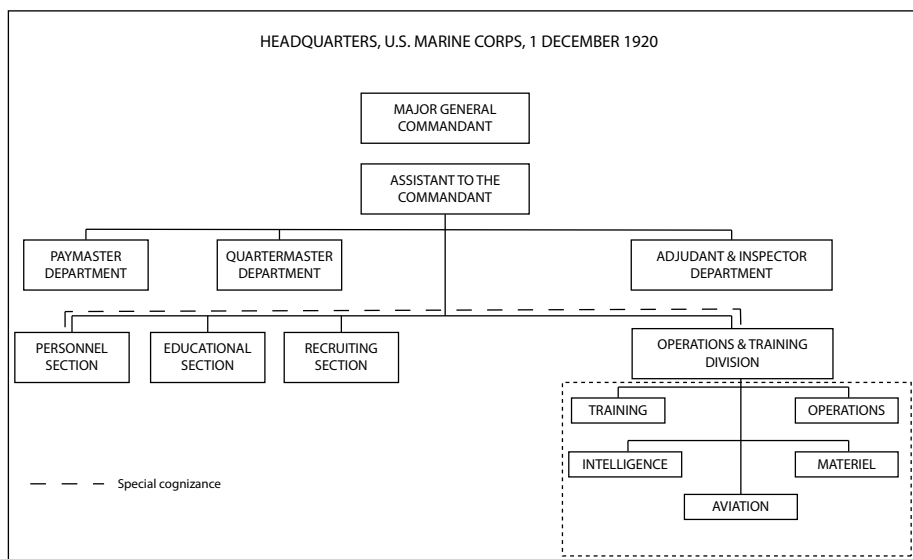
HEADQUARTERS, U.S. MARINE CORPS, 1 DECEMBER 1920

MAJOR GENERAL COMMANDANT

ASSISTANT TO THE COMMANDANT

PAYMASTER DEPARTMENT

QUARTERMASTER DEPARTMENT

ADJUDANT & INSPECTOR DEPARTMENT

PERSONNEL SECTION

EDUCATIONAL SECTION

RECRUITING SECTION

OPERATIONS & TRAINING DIVISION

TRAINING

OPERATIONS

INTELLIGENCE

MATERIEL

AVIATION

Special cognizance